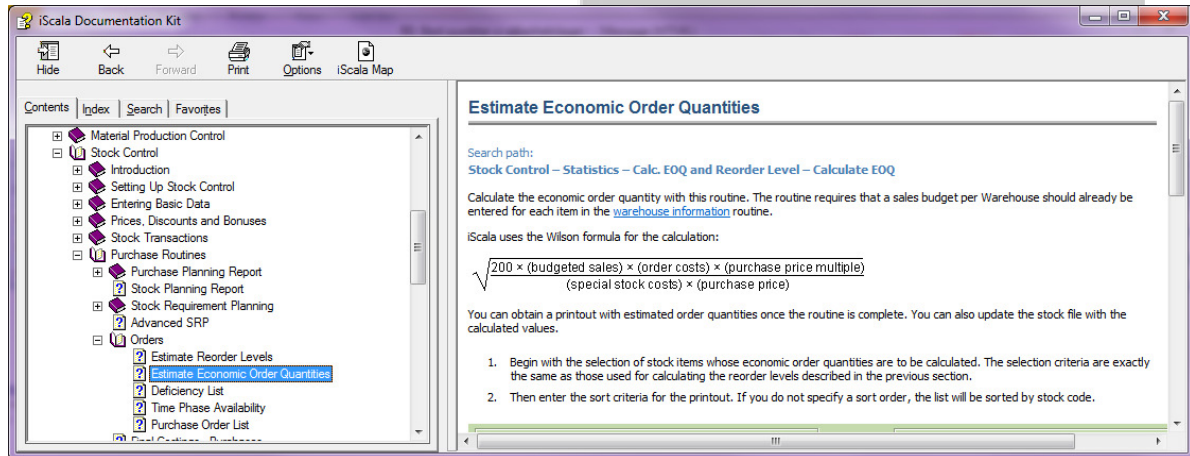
iScala Documentation Kit

Hide Back Forward Print Options iScala Map

Contents Index Search Favorites

Material Production Control
Stock Control
Introduction
Setting Up Stock Control
Entering Basic Data
Prices, Discounts and Bonuses
Stock Transactions
Purchase Routines
Purchase Planning Report
Stock Planning Report
Stock Requirement Planning
Advanced SRP
Orders
Estimate Reorder Levels
Estimate Economic Order Quantities
Deficiency List
Time Phase Availability
Purchase Order List
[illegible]

Estimate Economic Order Quantities

Search path:
Stock Control – Statistics – Calc. EOQ and Reorder Level – Calculate EOQ

Calculate the economic order quantity with this routine. The routine requires that a sales budget per Warehouse should already be entered for each item in the warehouse information routine.

iScala uses the Wilson formula for the calculation:

$\sqrt{\frac{200 \times \text{(budgeted sales)} \times \text{(order costs)} \times \text{(purchase price multiple)}}{\text{(special stock costs)} \times \text{(purchase price)}}}$

You can obtain a printout with estimated order quantities once the routine is complete. You can also update the stock file with the calculated values.

1. Begin with the selection of stock items whose economic order quantities are to be calculated. The selection criteria are exactly the same as those used for calculating the reorder levels described in the previous section.

2. Then enter the sort criteria for the printout. If you do not specify a sort order, the list will be sorted by stock code.